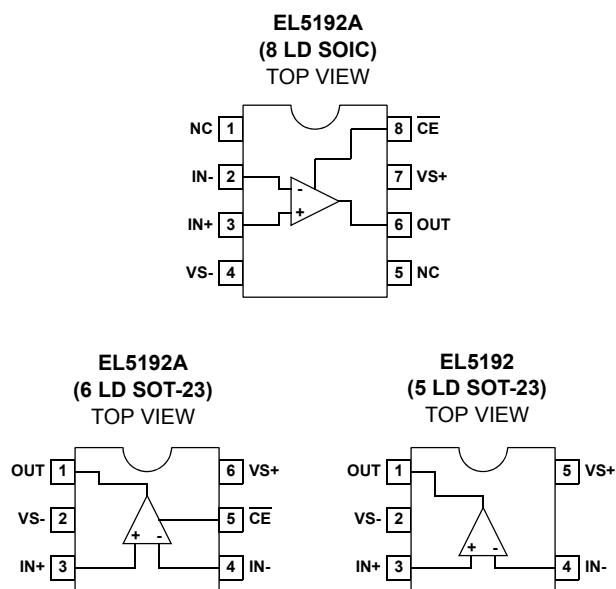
EL5192A
(8 LD SOIC)
TOP VIEW

NC 1
IN- 2
IN+ 3
VS- 4
8 $\overline{CE}$
7 VS+
6 OUT
5 NC
-
+

EL5192A
(6 LD SOT-23)
TOP VIEW

OUT 1
VS- 2
IN+ 3
6 VS+
5 $\overline{CE}$
4 IN-
+ -

EL5192
(5 LD SOT-23)
TOP VIEW

OUT 1
VS- 2
IN+ 3
5 VS+
4 IN-
+ -